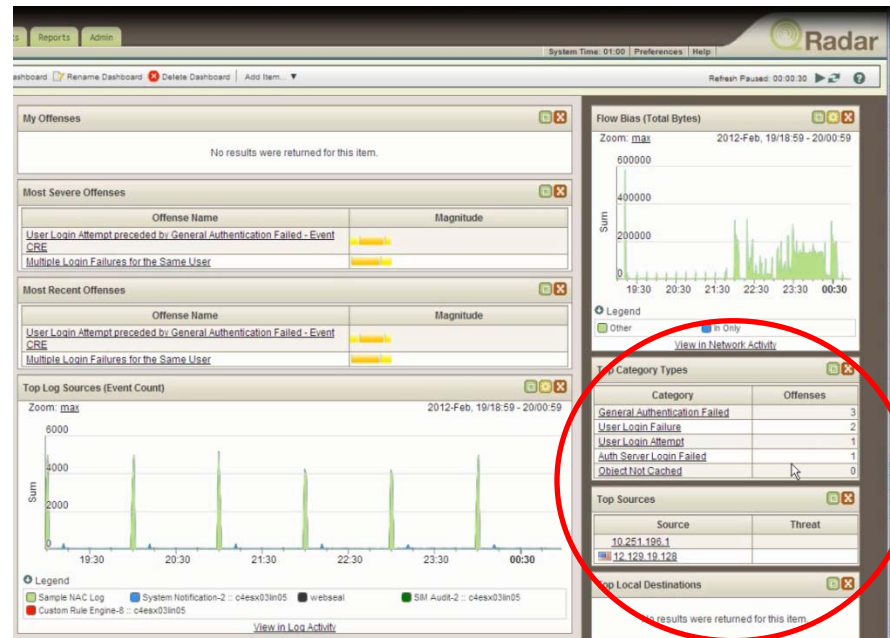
s Reports Admin

System Time: 01:00 | Preferences | Help

Radar

ashboard Rename Dashboard Delete Dashboard | Add Item... ▼

Refresh Paused: 00:00:30

My Offenses

No results were returned for this item.

Most Severe Offenses

| Offense Name | Magnitude |
|---|---|
| User Login Attempt preceded by General Authentication Failed - Event CRE | |
| Multiple Login Failures for the Same User | |

Most Recent Offenses

| Offense Name | Magnitude |
|---|---|
| User Login Attempt preceded by General Authentication Failed - Event CRE | |
| Multiple Login Failures for the Same User | |

Top Log Sources (Event Count)

Zoom: max

2012-Feb, 19/18:59 - 20/00:59

6000
4000
2000
0
Sum
19:30 20:30 21:30 22:30 23:30 00:30

Legend

Sample NAC Log
System Notification-2 :: c4esx03lin05
webseal
SIM Audit-2 :: c4esx03lin05
Custom Rule Engine-8 :: c4esx03lin05

View in Log Activity

Flow Bias (Total Bytes)

Zoom: max

2012-Feb, 19/18:59 - 20/00:59

600000
400000
200000
0
Sum
19:30 20:30 21:30 22:30 23:30 00:30

Legend

Other
In Only

View in Network Activity

Top Category Types

| Category | Offenses |
|---|---|
| General Authentication Failed | 3 |
| User Login Failure | 2 |
| User Login Attempt | 1 |
| Auth Server Login Failed | 1 |
| Object Not Cached | 0 |

Top Sources

| Source | Threat |
|---|---|
| 10.251.196.1 | |
| 12.129.19.128 | |

Top Local Destinations

No results were returned for this item.